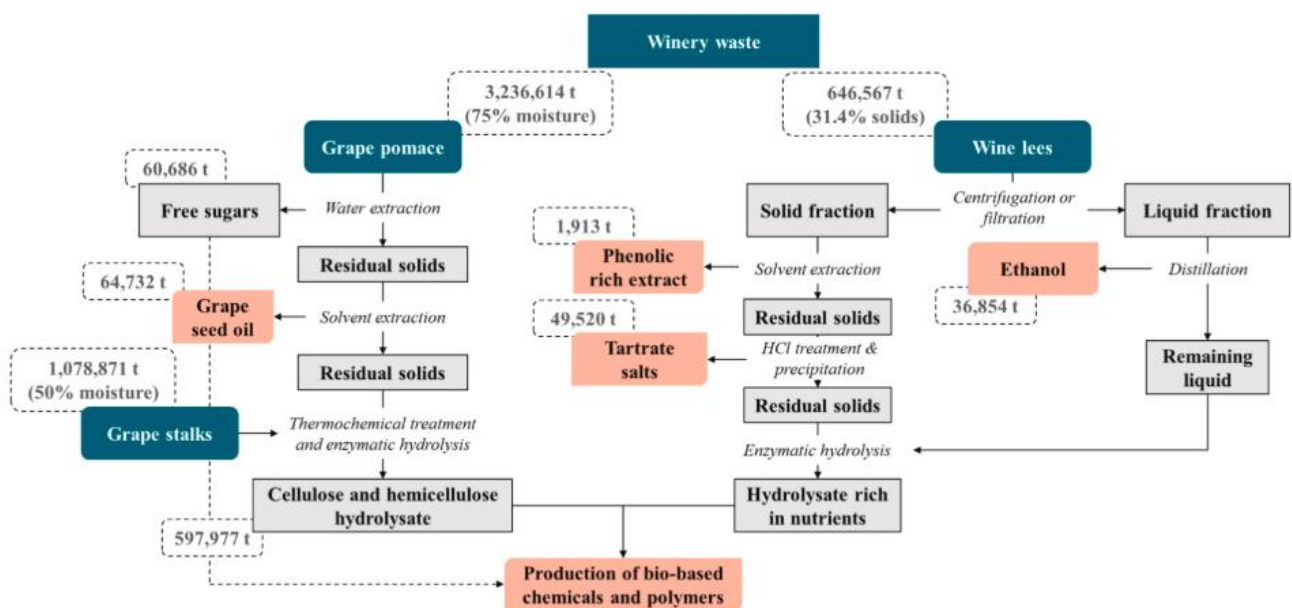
Winery waste

3,236,614 t
(75% moisture)

646,567 t
(31.4% solids)

Grape pomace

Wine lees

60,686 t

Free sugars

Water extraction

Residual solids

64,732 t

Grape seed oil

Solvent extraction

Residual solids

1,078,871 t
(50% moisture)

Grape stalks

Thermochemical treatment and enzymatic hydrolysis

Cellulose and hemicellulose hydrolysate

597,977 t

Solid fraction

Centrifugation or filtration

Liquid fraction

1,913 t

Phenolic rich extract

Solvent extraction

Ethanol

Distillation

36,854 t

49,520 t

Residual solids

Tartrate salts

HCl treatment & precipitation

Residual solids

Remaining liquid

Enzymatic hydrolysis

Hydrolysate rich in nutrients

Production of bio-based chemicals and polymers